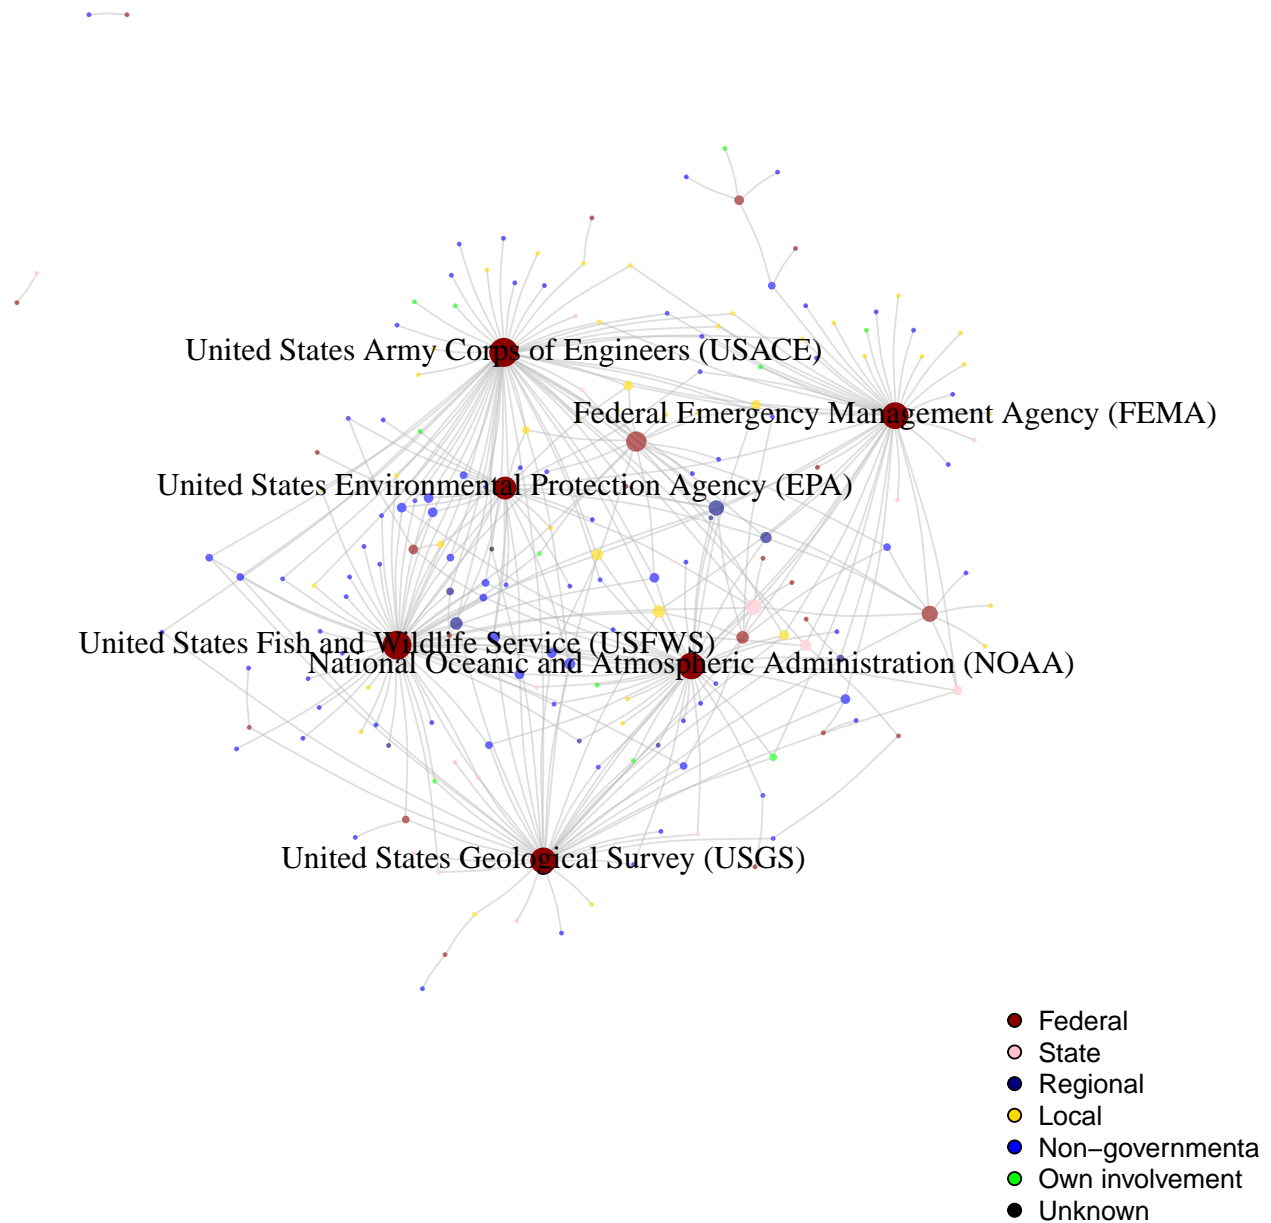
United States Army Corps of Engineers (USACE)

Federal Emergency Management Agency (FEMA)

United States Environmental Protection Agency (EPA)

United States Fish and Wildlife Service (USFWS)

National Oceanic and Atmospheric Administration (NOAA)

United States Geological Survey (USGS)

Federal
State
Regional
Local
Non−governmenta
Own involvement
Unknown